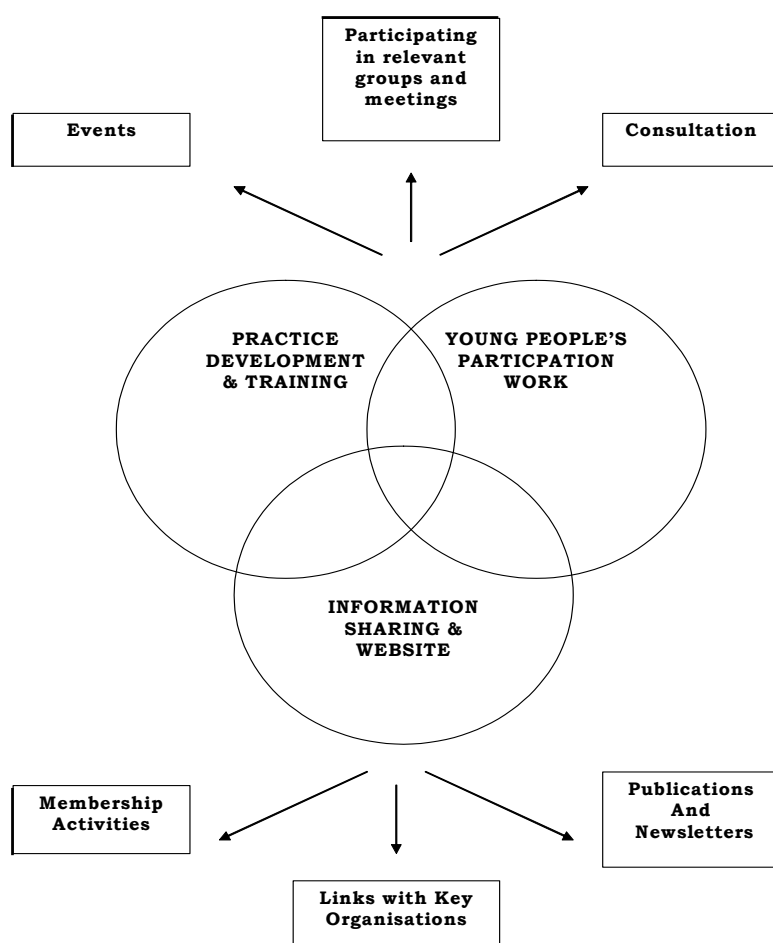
Events

Participating in relevant groups and meetings

Consultation

PRACTICE DEVELOPMENT & TRAINING

YOUNG PEOPLE'S PARTICPATION WORK

INFORMATION SHARING & WEBSITE

Membership Activities

Links with Key Organisations

Publications And Newsletters